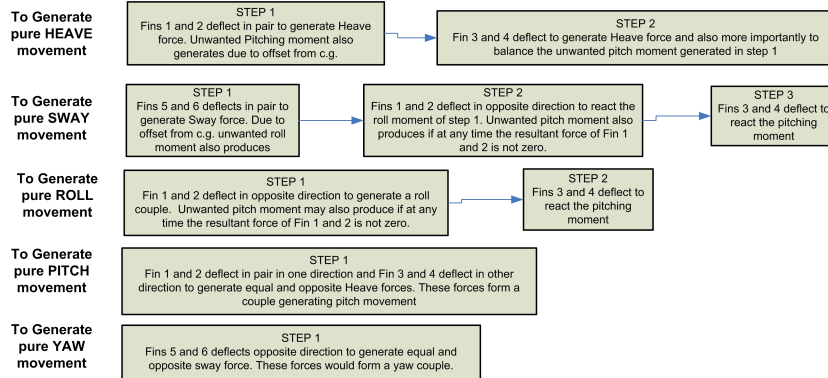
To Generate pure HEAVE movement

STEP 1
Fins 1 and 2 deflect in pair to generate Heave force. Unwanted Pitching moment also generates due to offset from c.g.

STEP 2
Fin 3 and 4 deflect to generate Heave force and also more importantly to balance the unwanted pitch moment generated in step 1

To Generate pure SWAY movement

STEP 1
Fins 5 and 6 deflects in pair to generate Sway force. Due to offset from c.g. unwanted roll moment also produces

STEP 2
Fins 1 and 2 deflect in opposite direction to react the roll moment of step 1. Unwanted pitch moment also produces if at any time the resultant force of Fin 1 and 2 is not zero.

STEP 3
Fins 3 and 4 deflect to react the pitching moment

To Generate pure ROLL movement

STEP 1
Fin 1 and 2 deflect in opposite direction to generate a roll couple. Unwanted pitch moment may also produce if at any time the resultant force of Fin 1 and 2 is not zero.

STEP 2
Fins 3 and 4 deflect to react the pitching moment

To Generate pure PITCH movement

STEP 1
Fin 1 and 2 deflect in pair in one direction and Fin 3 and 4 deflect in other direction to generate equal and opposite Heave forces. These forces form a couple generating pitch movement

To Generate pure YAW movement

STEP 1
Fins 5 and 6 deflects opposite direction to generate equal and opposite sway force. These forces would form a yaw couple.